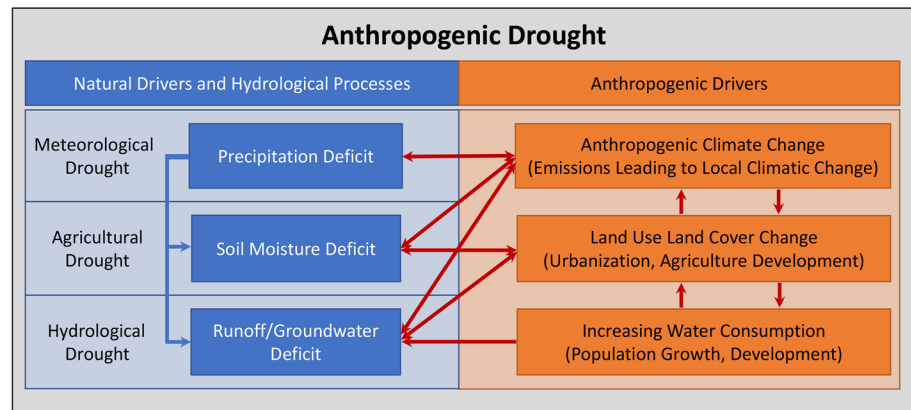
Anthropogenic Drought

Natural Drivers and Hydrological Processes

Anthropogenic Drivers

Meteorological Drought

Precipitation Deficit

Agricultural Drought

Soil Moisture Deficit

Hydrological Drought

Runoff/Groundwater Deficit

Anthropogenic Climate Change (Emissions Leading to Local Climatic Change)

Land Use Land Cover Change (Urbanization, Agriculture Development)

Increasing Water Consumption (Population Growth, Development)